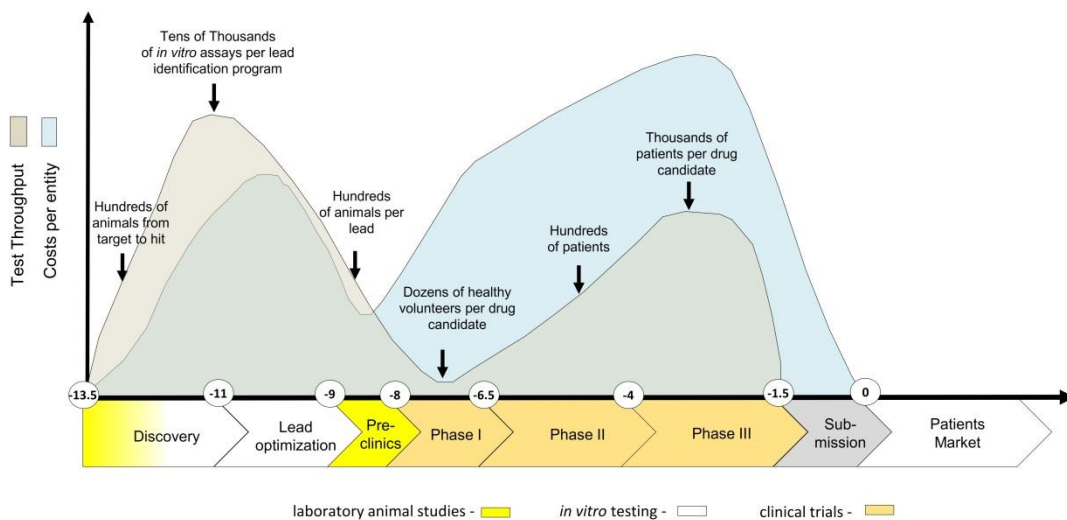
Test Throughput

Costs per entity

Tens of Thousands of *in vitro* assays per lead identification program

Hundreds of animals from target to hit

Hundreds of animals per lead

Dozens of healthy volunteers per drug candidate

Hundreds of patients

Thousands of patients per drug candidate

-13.5

-11

-9

-8

-6.5

-4

-1.5

0

Discovery

Lead optimization

Pre-clinics

Phase I

Phase II

Phase III

Sub-mission

Patients Market

laboratory animal studies -

*in vitro* testing -

clinical trials -